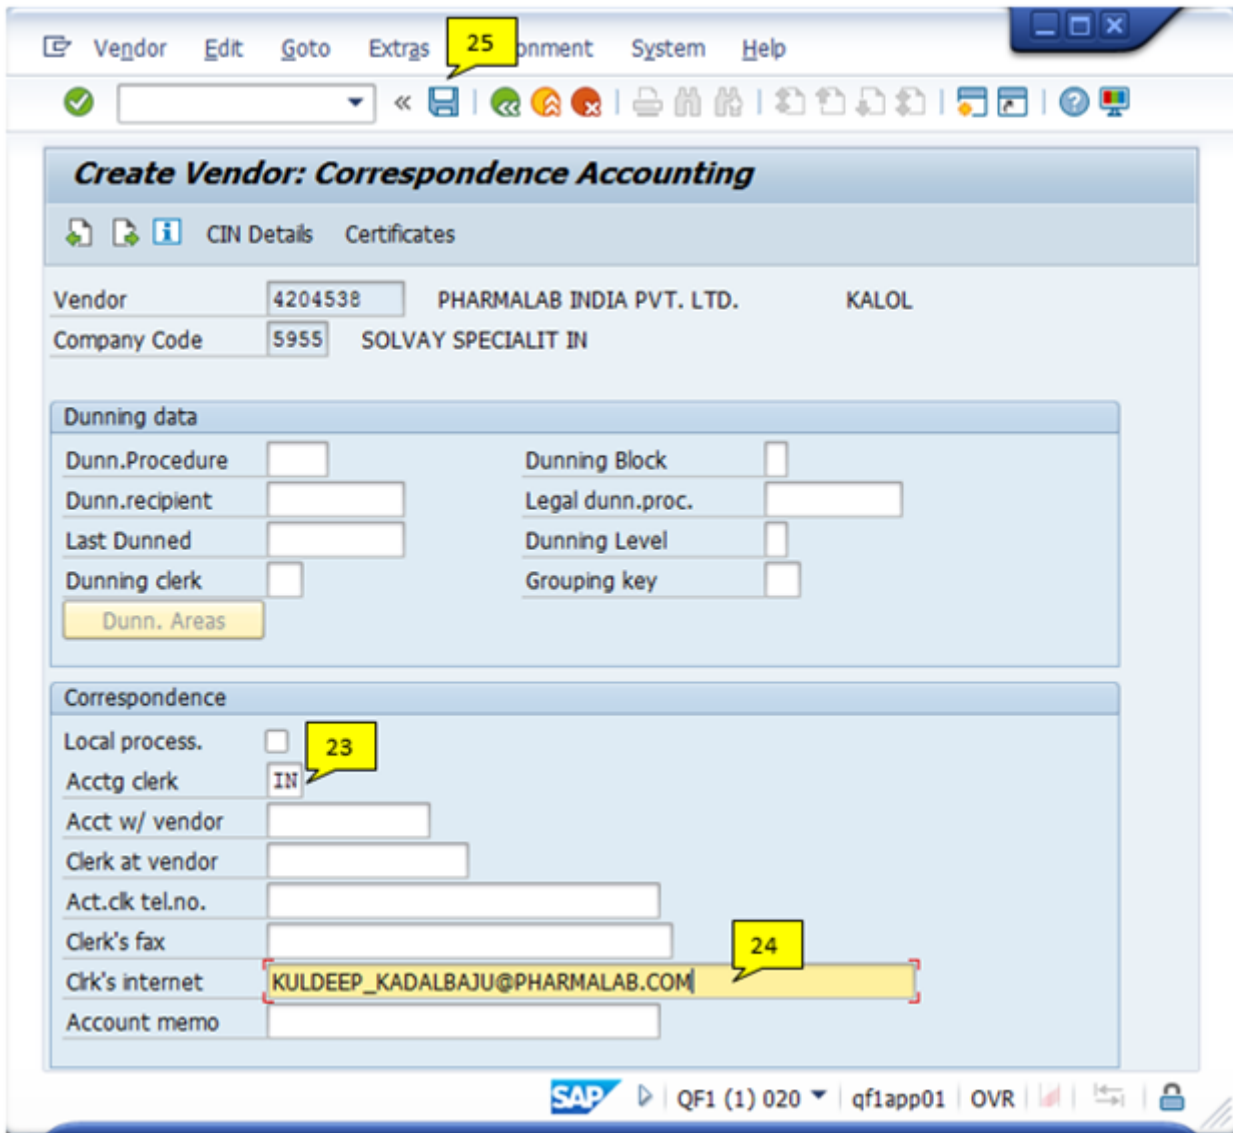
Vendor Edit Goto Extras 25 onment System Help

«

Create Vendor: Correspondence Accounting

CIN Details Certificates

Vendor 4204538 PHARMALAB INDIA PVT. LTD. KALOL
Company Code 5955 SOLVAY SPECIALIT IN

Dunning data

Dunn.Procedure
Dunn.recipient
Last Dunned
Dunning clerk
Dunn. Areas

Dunning Block
Legal dunn.proc.
Dunning Level
Grouping key

Correspondence

Local process.
23
Acctg clerk IN
Acct w/ vendor
Clerk at vendor
Act.clk tel.no.
Clerk's fax
24
Clrk's internet KULDEEP_KADALBAJU@PHARMALAB.COM
Account memo

SAP QF1 (1) 020 qf1app01 OVR